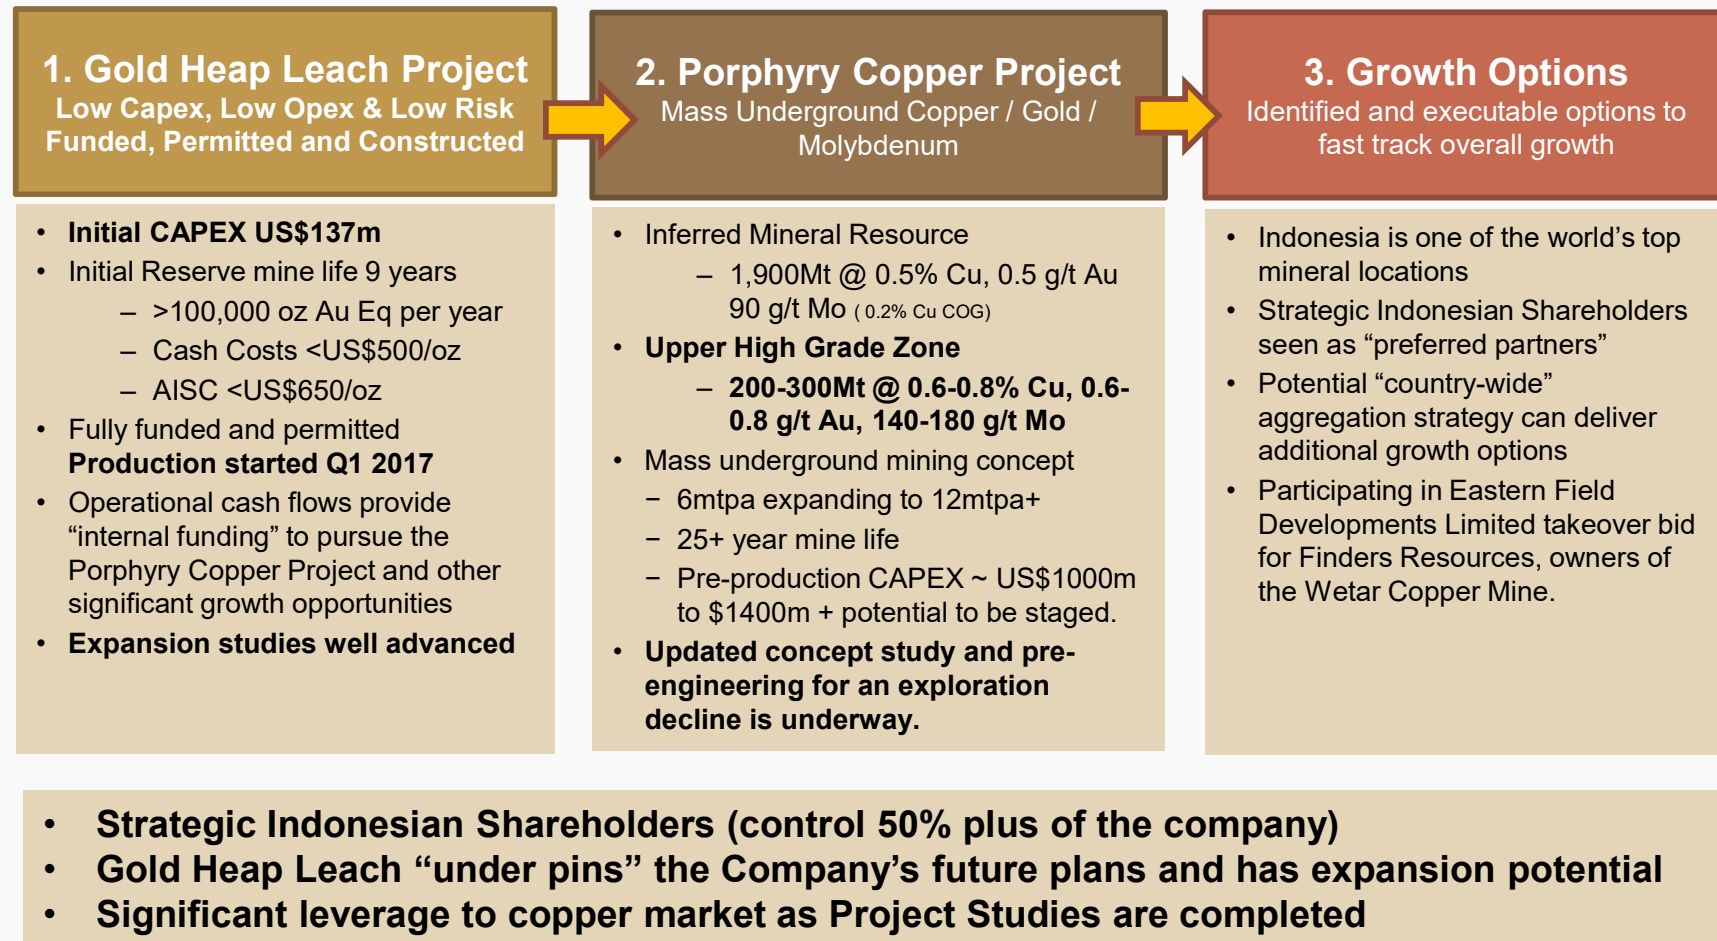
1. Gold Heap Leach Project
Low Capex, Low Opex & Low Risk
Funded, Permitted and Constructed

- Initial CAPEX US$137m
- Initial Reserve mine life 9 years
  – >100,000 oz Au Eq per year
  – Cash Costs <US$500/oz
  – AISC <US$650/oz
- Fully funded and permitted Production started Q1 2017
- Operational cash flows provide “internal funding” to pursue the Porphyry Copper Project and other significant growth opportunities
- Expansion studies well advanced

2. Porphyry Copper Project
Mass Underground Copper / Gold / Molybdenum

- Inferred Mineral Resource
  – 1,900Mt @ 0.5% Cu, 0.5 g/t Au 90 g/t Mo ( 0.2% Cu COG)
- Upper High Grade Zone
  – 200-300Mt @ 0.6-0.8% Cu, 0.6-0.8 g/t Au, 140-180 g/t Mo
- Mass underground mining concept
  – 6mtpa expanding to 12mtpa+
  – 25+ year mine life
  – Pre-production CAPEX ~ US$1000m to $1400m + potential to be staged.
- Updated concept study and pre-engineering for an exploration decline is underway.

3. Growth Options
Identified and executable options to fast track overall growth

- Indonesia is one of the world’s top mineral locations
- Strategic Indonesian Shareholders seen as “preferred partners”
- Potential “country-wide” aggregation strategy can deliver additional growth options
- Participating in Eastern Field Developments Limited takeover bid for Finders Resources, owners of the Wetar Copper Mine.

- Strategic Indonesian Shareholders (control 50% plus of the company)
- Gold Heap Leach “under pins” the Company’s future plans and has expansion potential
- Significant leverage to copper market as Project Studies are completed